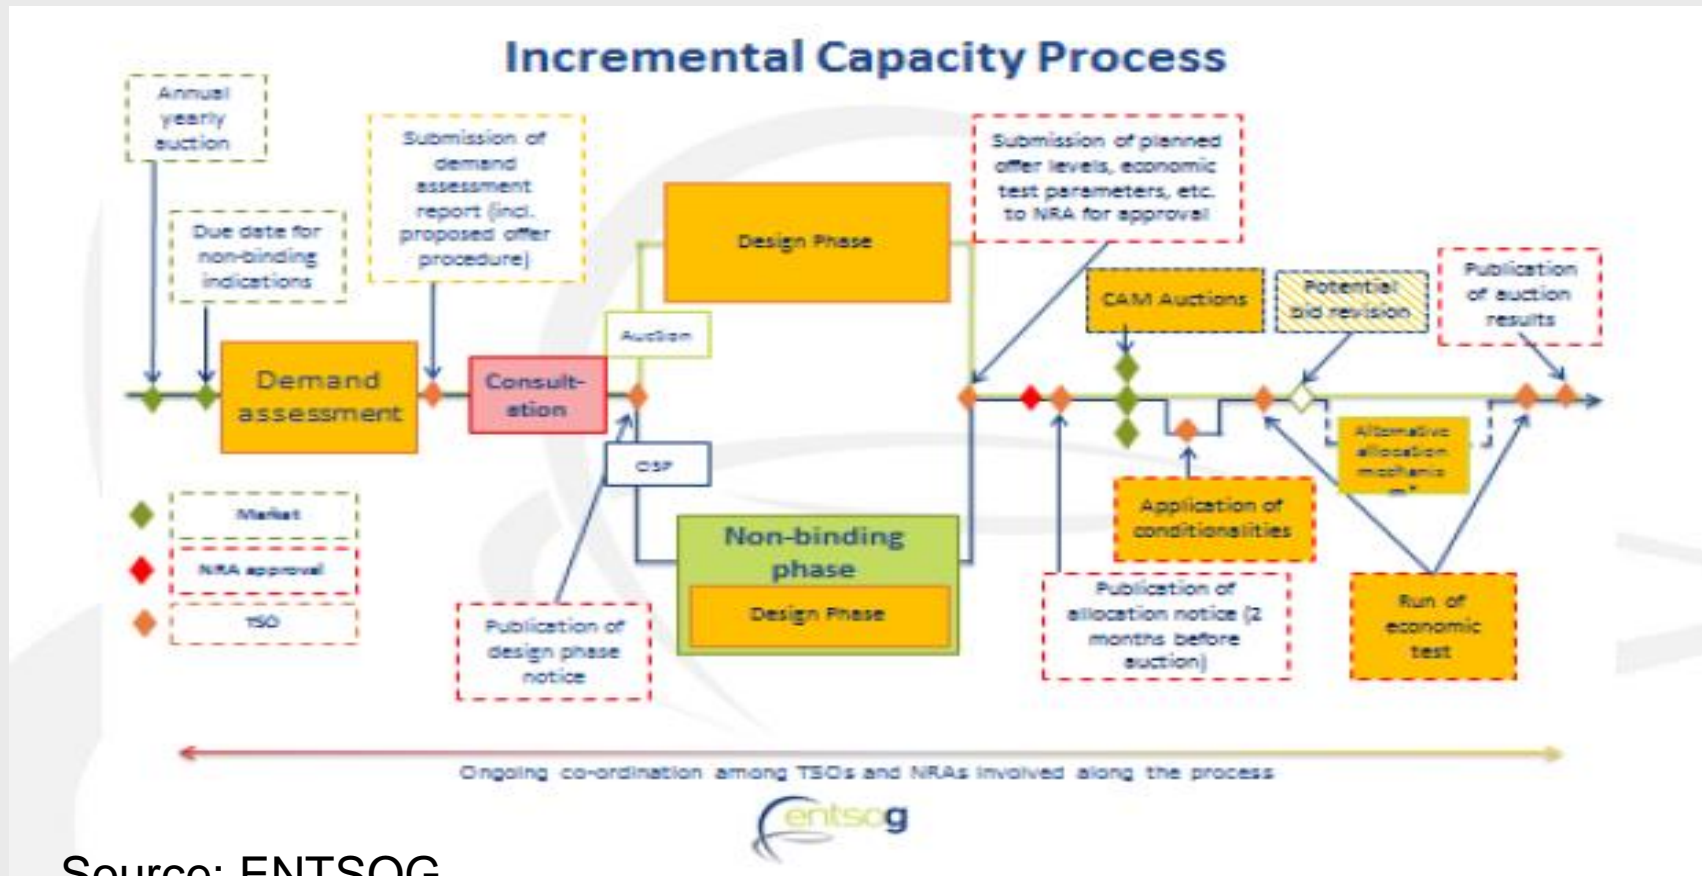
Incremental Capacity Process

Annual yearly auction

Due date for non-binding indications

Submission of demand assessment report (incl. proposed offer procedure)

Demand assessment

Consult-ation

Auction

CSP

Design Phase

Non-binding phase

Design Phase

Submission of planned offer levels, economic test parameters, etc. to NRA for approval

CAM Auctions

Potential bid revision

Publication of auction results

Alternative allocation mechanis m*

Application of conditionalities

Publication of allocation notice (2 months before auction)

Run of economic test

Publication of design phase notice

Market

NRA approval

TSO

Ongoing co-ordination among TSOs and NRAs involved along the process

entsog

Source: ENTSOG